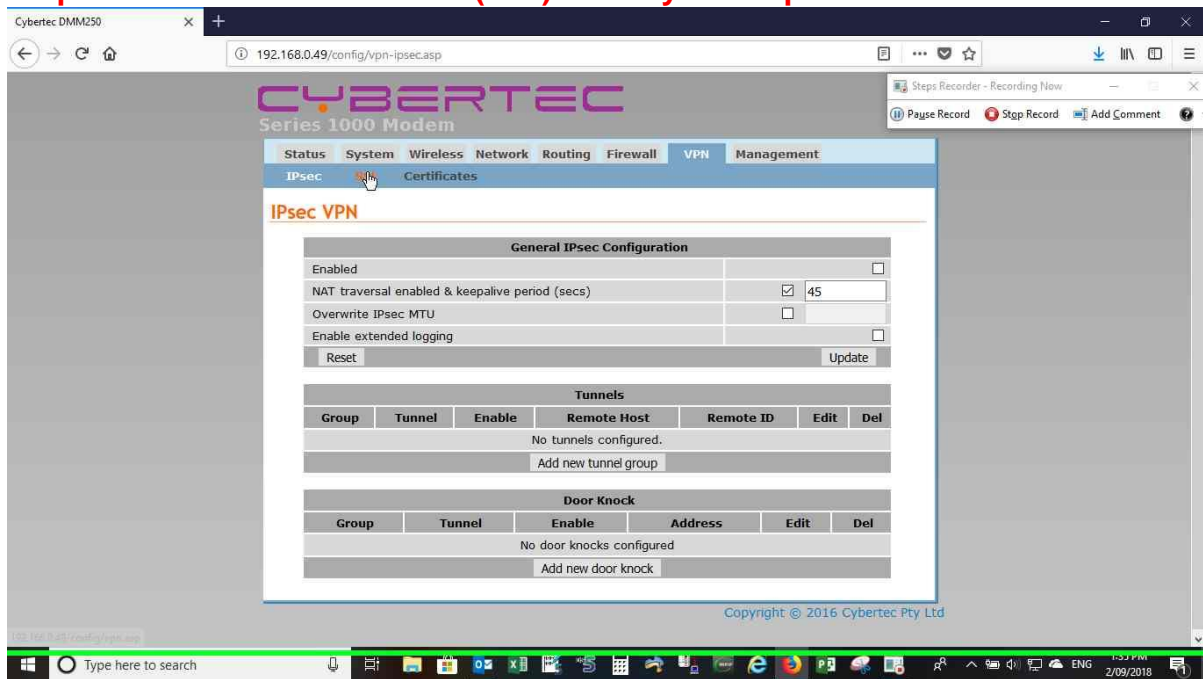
Cybertec DMM250

192.168.0.49/config/vpn-ipsec.asp

Steps Recorder - Recording Now

Pause Record Stop Record Add Comment

CYBERTEC
Series 1000 Modem

Status System Wireless Network Routing Firewall VPN Management

IPsec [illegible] Certificates

IPsec VPN

| General IPsec Configuration | |
|---|---|
| Enabled | ☐ |
| NAT traversal enabled & keepalive period (secs) | ☑ 45 |
| Overwrite IPsec MTU | ☐ |
| Enable extended logging | ☐ |
| Reset | Update |

Tunnels

| Group | Tunnel | Enable | Remote Host | Remote ID | Edit | Del |
|---|---|---|---|---|---|---|
| No tunnels configured. | | | | | | |

Add new tunnel group

Door Knock

| Group | Tunnel | Enable | Address | Edit | Del |
|---|---|---|---|---|---|
| No door knocks configured | | | | | |

Add new door knock

Copyright © 2016 Cybertec Pty Ltd

192.168.0.49/config/vpn.asp

Type here to search

ENG 1:53 PM 2/09/2018